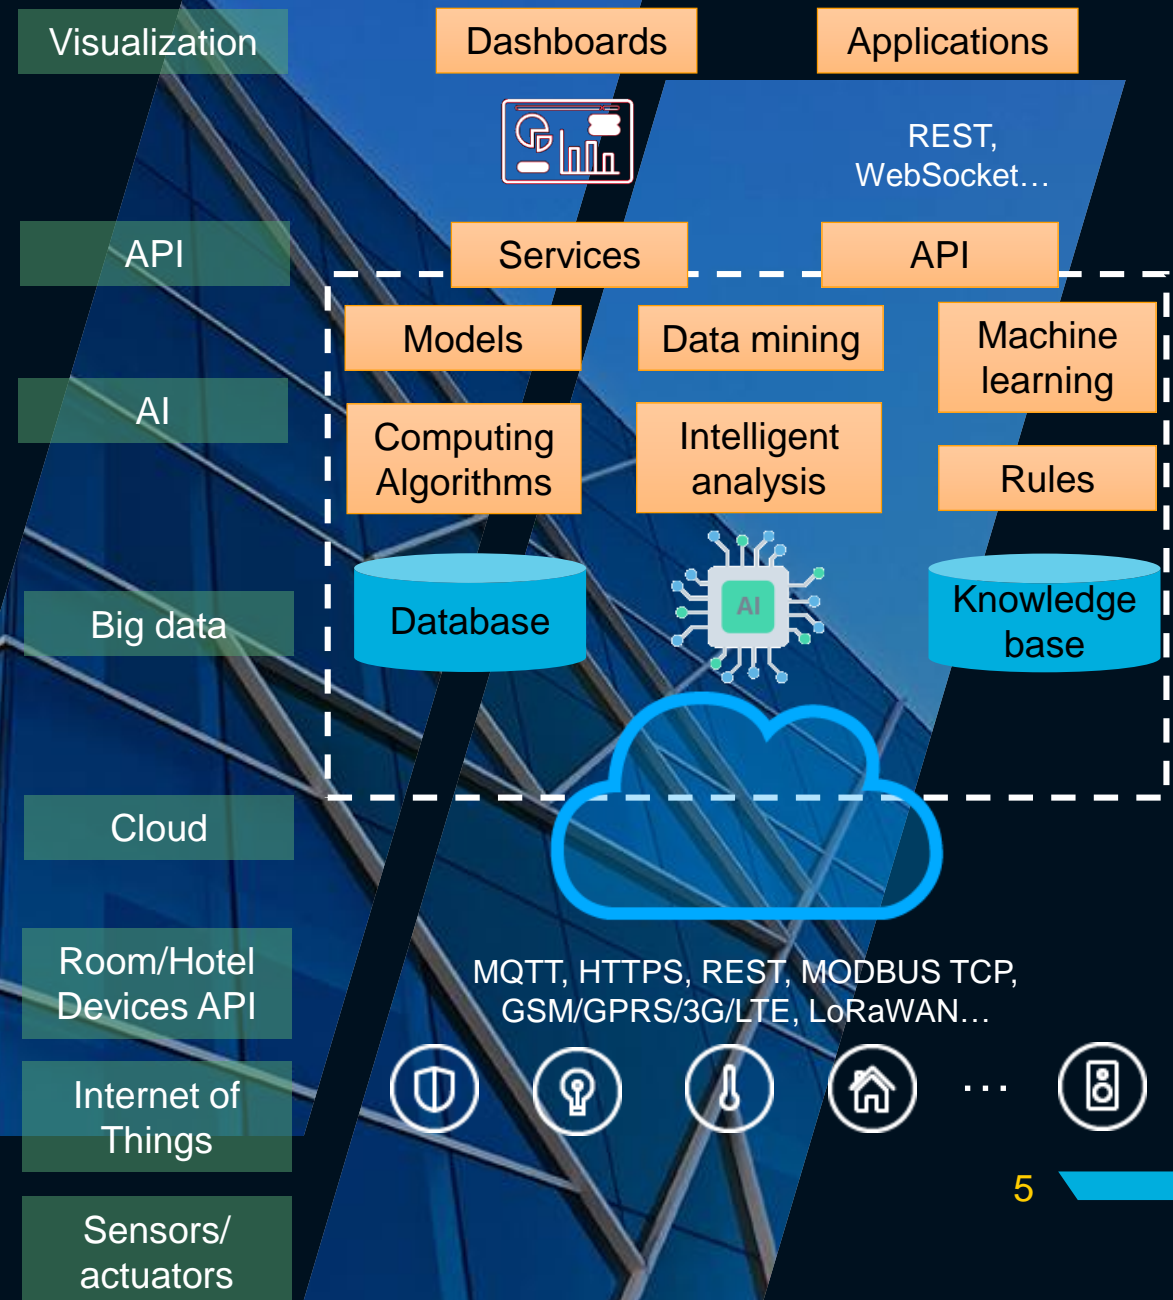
Visualization

Dashboards

Applications

REST, WebSocket…

API

Services

API

Models

Data mining

Machine learning

AI

Computing Algorithms

Intelligent analysis

Rules

Big data

Database

AI

Knowledge base

Cloud

Room/Hotel Devices API

MQTT, HTTPS, REST, MODBUS TCP, GSM/GPRS/3G/LTE, LoRaWAN…

Internet of Things

…

5

Sensors/ actuators